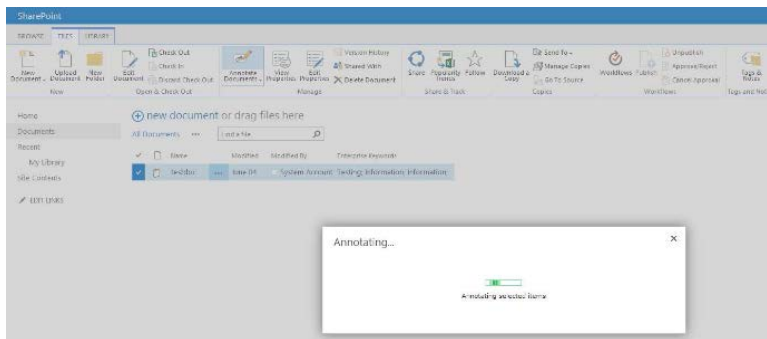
SharePoint

BROWSE FILES LIBRARY

New Document | Upload Document | New Folder | New

Edit Document | Check Out | Check In | Discard Check Out | Open & Check Out

Annotate Documents | View Properties | Edit Properties | Version History | Shared With | Delete Document | Manage

Share | Popularity Trends | Follow | Share & Track

Download a Copy | Send To | Manage Copies | Go To Source | Copies

Workflows | Publish | Unpublish | Approve/Reject | Cancel Approval | Workflows

Tags & Notes | Tags and Notes

Home
Documents
Recent
My Library
Site Contents
EDIT LINKS

new document or drag files here

All Documents ··· Find a file

Name | Modified | Modified By | Enterprise Keywords

Test.doc ··· June 04 System Account Testing; Information; Information

Annotating...

×

Annotating selected items